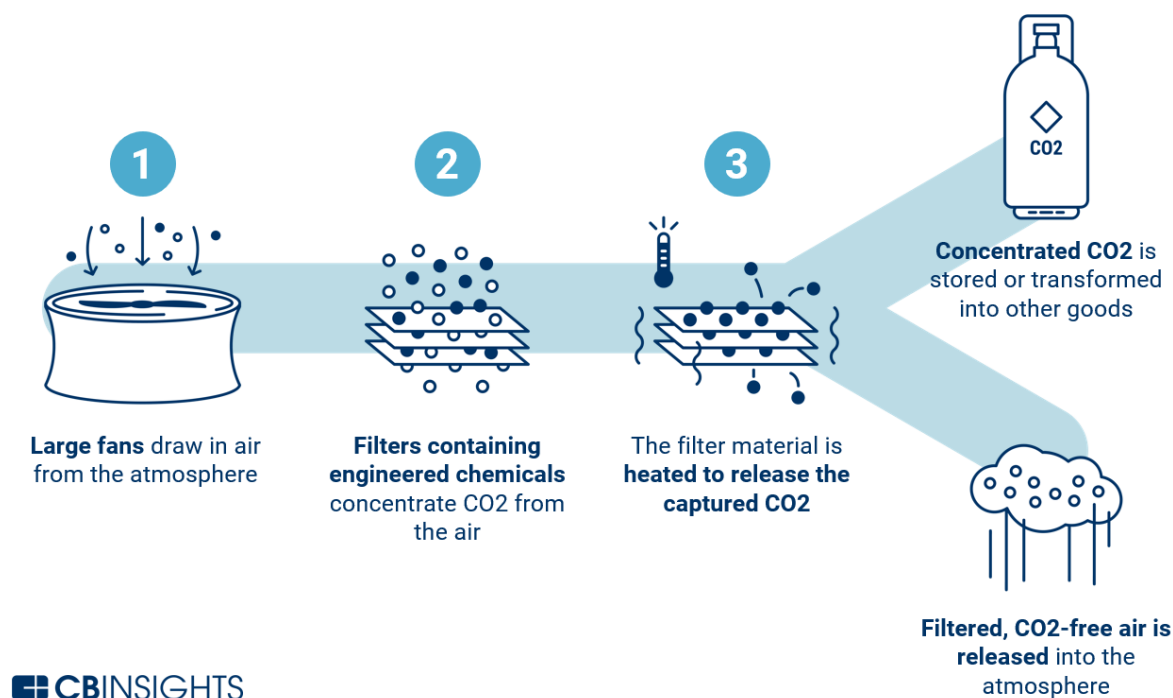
1

Large fans draw in air from the atmosphere

2

Filters containing engineered chemicals concentrate CO2 from the air

3

The filter material is heated to release the captured CO2

CO2

Concentrated CO2 is stored or transformed into other goods

Filtered, CO2-free air is released into the atmosphere

CBINSIGHTS